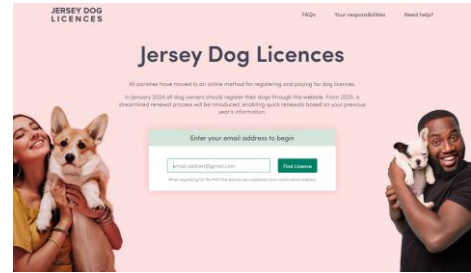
JERSEY DOG LICENCES

FAQs Your responsibilities Need help?

Jersey Dog Licences

All parishes have moved to an online method for registering and paying for dog licences.

In January 2024 all dog owners should register their dogs through this website. From 2025, a streamlined renewal process will be introduced, enabling quick renewals based on your previous year's information.

Enter your email address to begin

email.address@gmail.com

Find Licence

When registering for the first time please use a personal (non work) email address